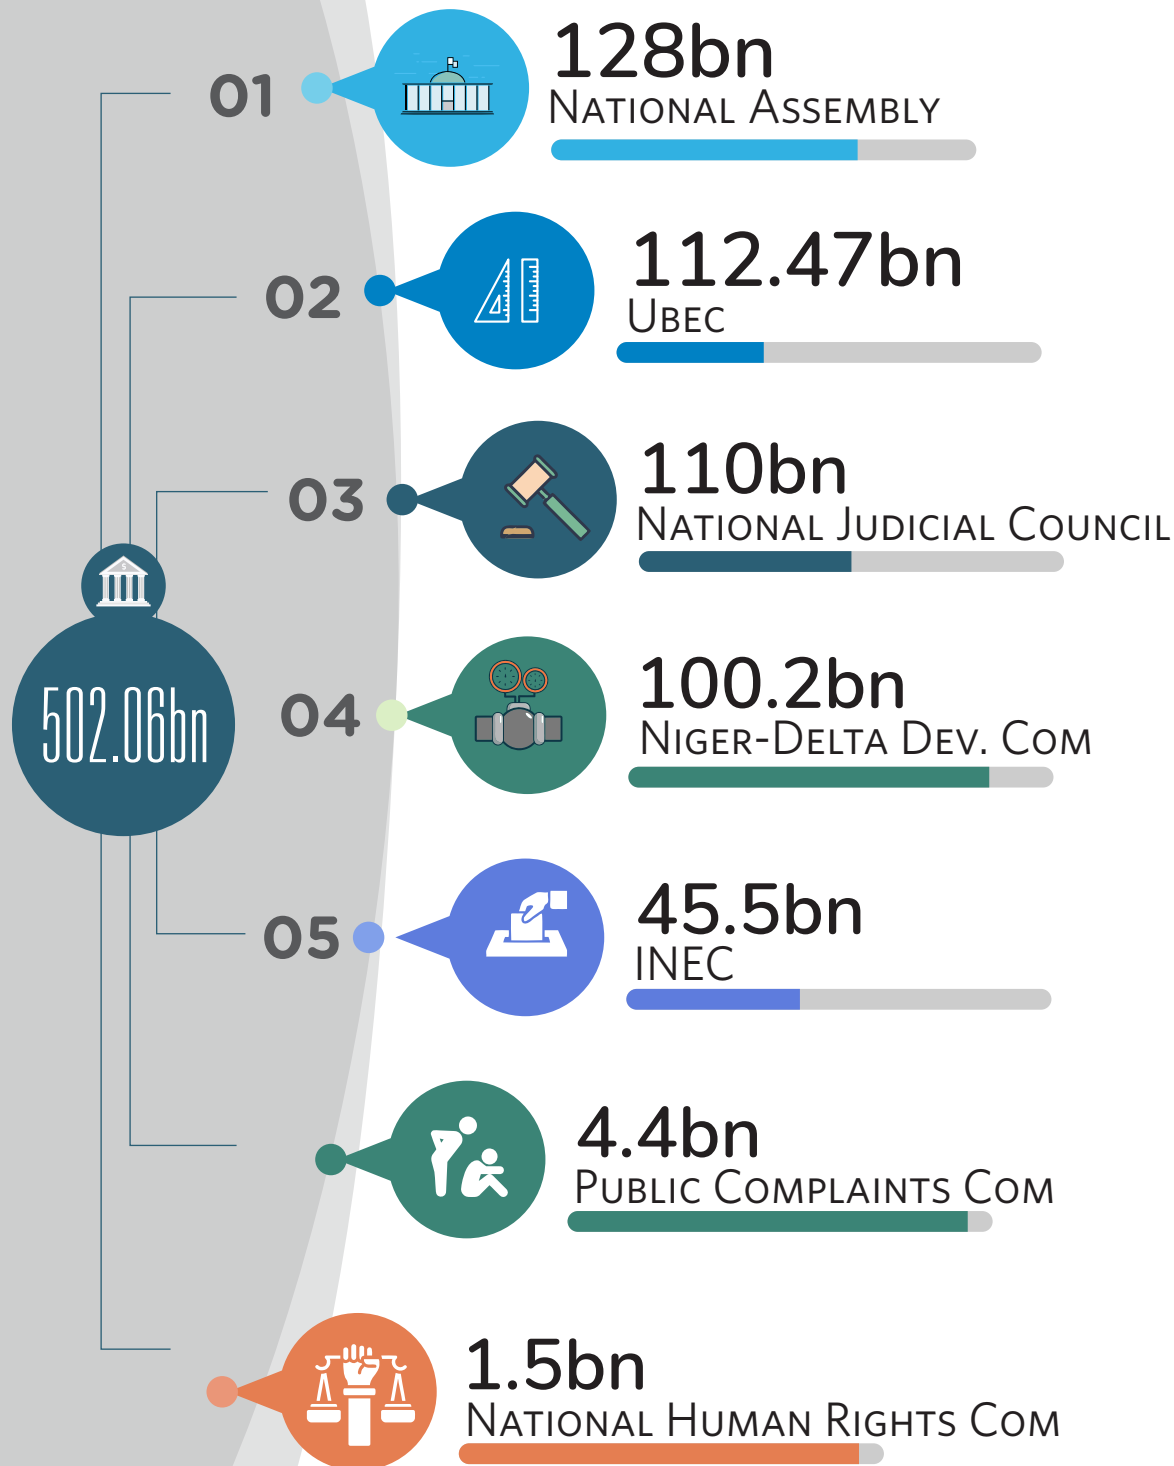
502.06bn

01
128bn
NATIONAL ASSEMBLY

02
112.47bn
UBEC

03
110bn
NATIONAL JUDICIAL COUNCIL

04
100.2bn
NIGER-DELTA DEV. COM

05
45.5bn
INEC

4.4bn
PUBLIC COMPLAINTS COM

1.5bn
NATIONAL HUMAN RIGHTS COM